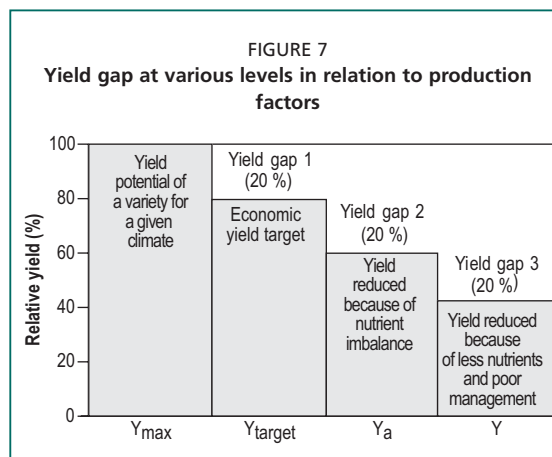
FIGURE 7
**Yield gap at various levels in relation to production factors**

Relative yield (%)

100
80
60
40
20
0

Yield potential of a variety for a given climate

Yield gap 1 (20 %)

Economic yield target

Yield gap 2 (20 %)

Yield reduced because of nutrient imbalance

Yield gap 3 (20 %)

Yield reduced because of less nutrients and poor management

$Y_{max}$ $Y_{target}$ $Y_a$ $Y$